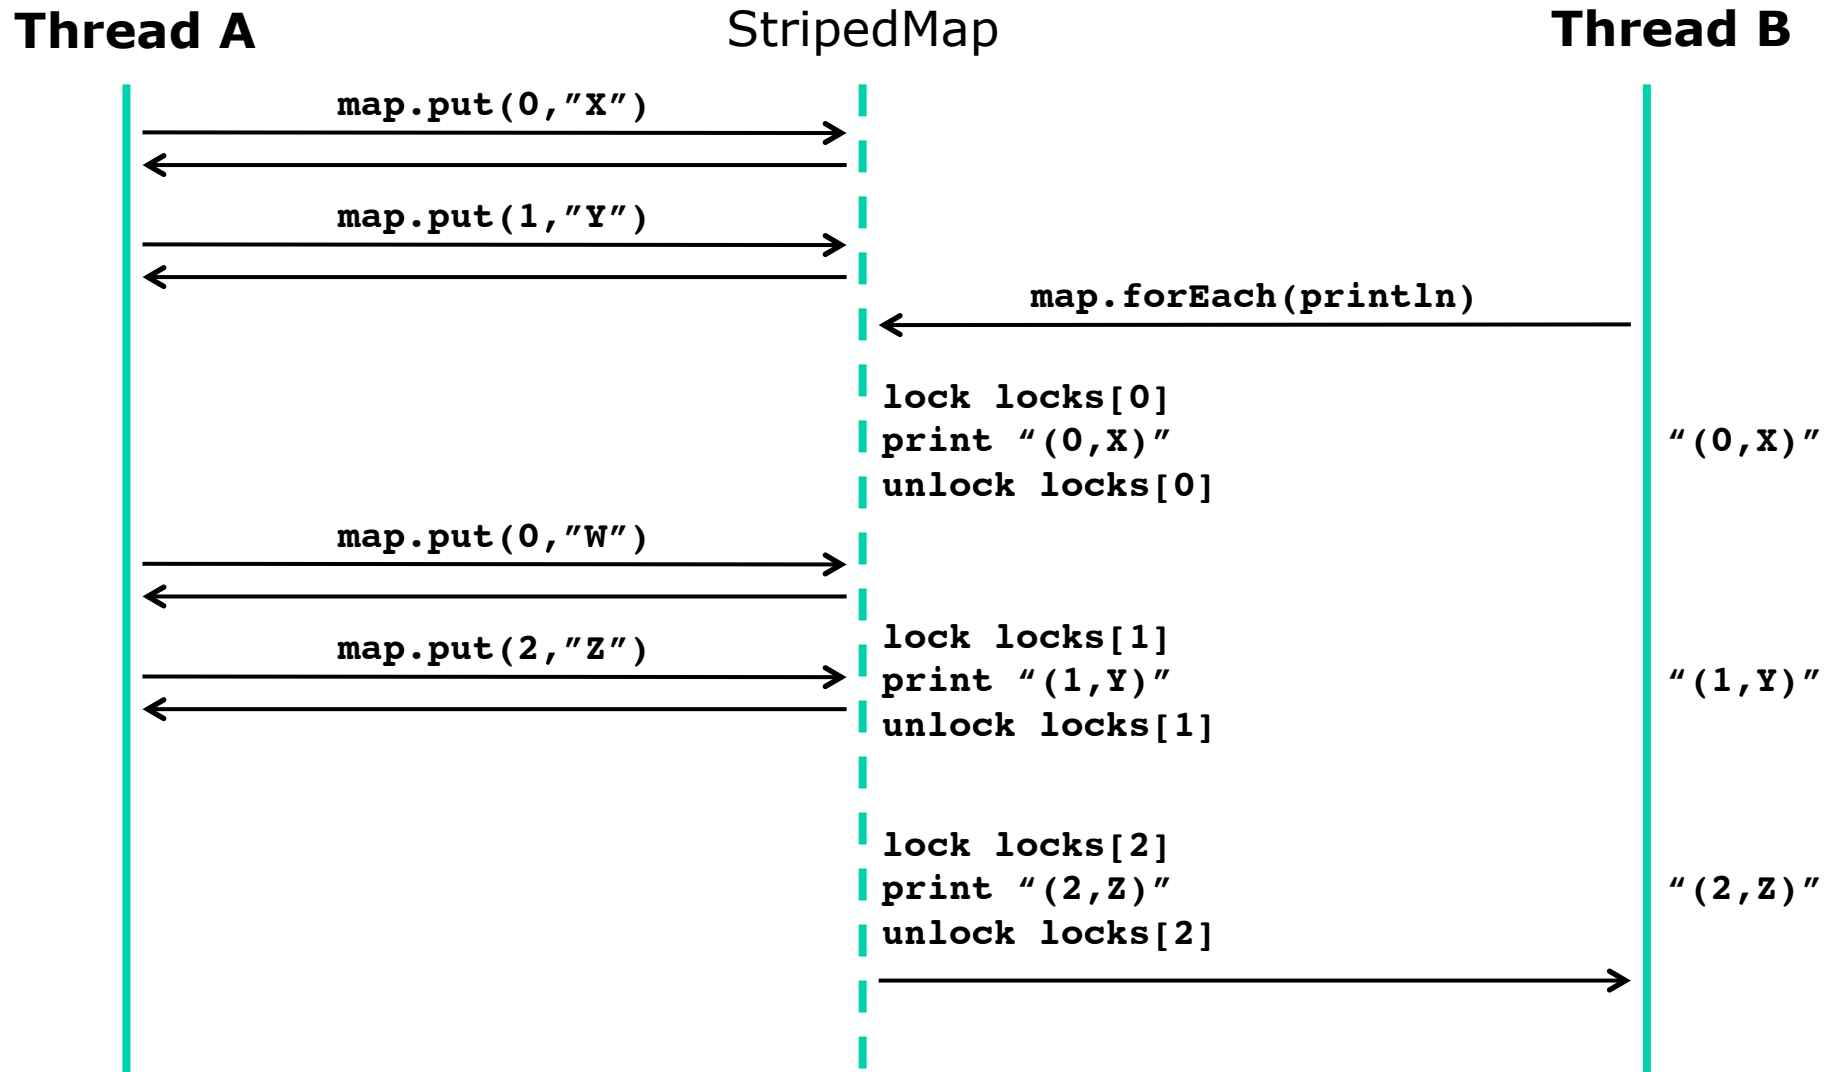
Thread A

StripedMap

Thread B

map.put(0,"X")

map.put(1,"Y")

map.forEach(println)

lock locks[0]
print "(0,X)"
unlock locks[0]

"(0,X)"

map.put(0,"W")

map.put(2,"Z")

lock locks[1]
print "(1,Y)"
unlock locks[1]

"(1,Y)"

lock locks[2]
print "(2,Z)"
unlock locks[2]

"(2,Z)"